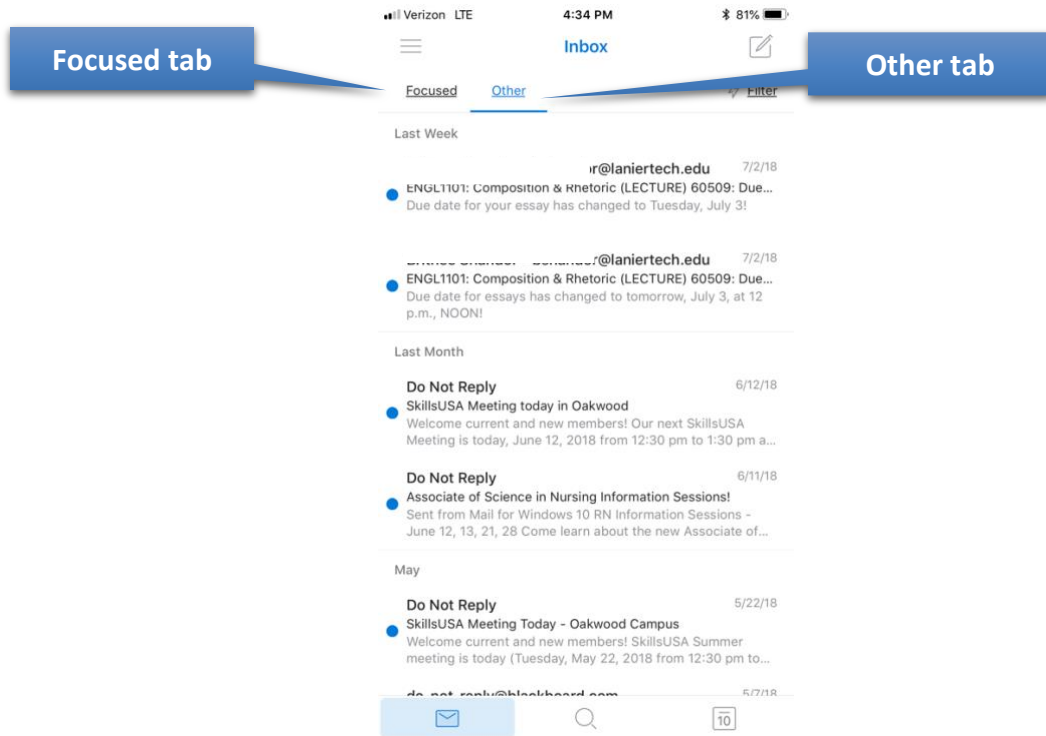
Verizon LTE 4:34 PM 81%

Inbox

Focused tab

Other tab

Focused Other Filter

Last Week

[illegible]r@laniertech.edu 7/2/18
ENGL1101: Composition & Rhetoric (LECTURE) 60509: Due...
Due date for your essay has changed to Tuesday, July 3!

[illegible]r@laniertech.edu 7/2/18
ENGL1101: Composition & Rhetoric (LECTURE) 60509: Due...
Due date for essays has changed to tomorrow, July 3, at 12 p.m., NOON!

Last Month

Do Not Reply 6/12/18
SkillsUSA Meeting today in Oakwood
Welcome current and new members! Our next SkillsUSA Meeting is today, June 12, 2018 from 12:30 pm to 1:30 pm a...

Do Not Reply 6/11/18
Associate of Science in Nursing Information Sessions!
Sent from Mail for Windows 10 RN Information Sessions - June 12, 13, 21, 28 Come learn about the new Associate of...

May

Do Not Reply 5/22/18
SkillsUSA Meeting Today - Oakwood Campus
Welcome current and new members! SkillsUSA Summer meeting is today (Tuesday, May 22, 2018 from 12:30 pm to...

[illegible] 5/7/18

10